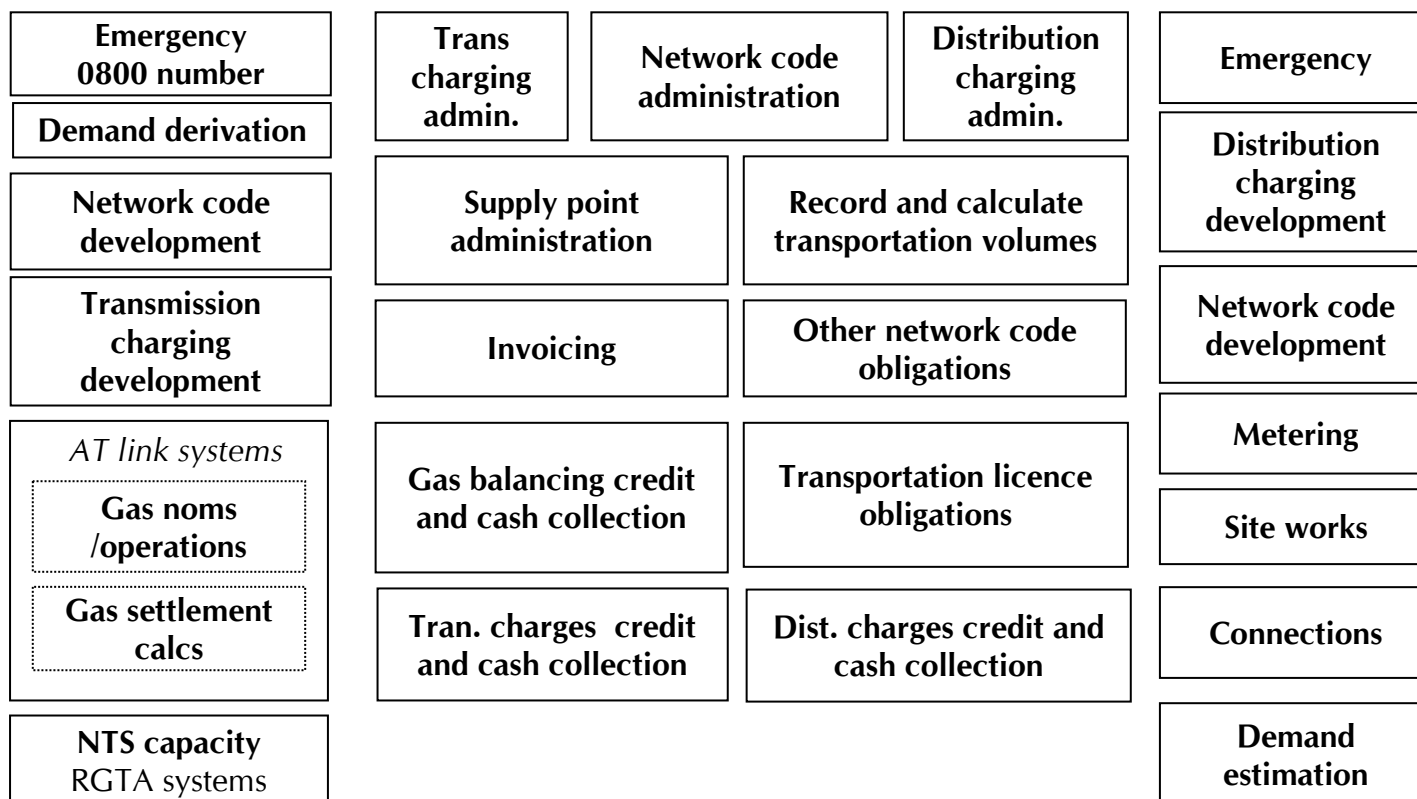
Emergency 0800 number

Demand derivation

Network code development

Transmission charging development

AT link systems

Gas noms /operations

Gas settlement calcs

NTS capacity
RGTA systems

Trans charging admin.

Network code administration

Distribution charging admin.

Supply point administration

Record and calculate transportation volumes

Invoicing

Other network code obligations

Gas balancing credit and cash collection

Transportation licence obligations

Tran. charges credit and cash collection

Dist. charges credit and cash collection

Emergency

Distribution charging development

Network code development

Metering

Site works

Connections

Demand estimation